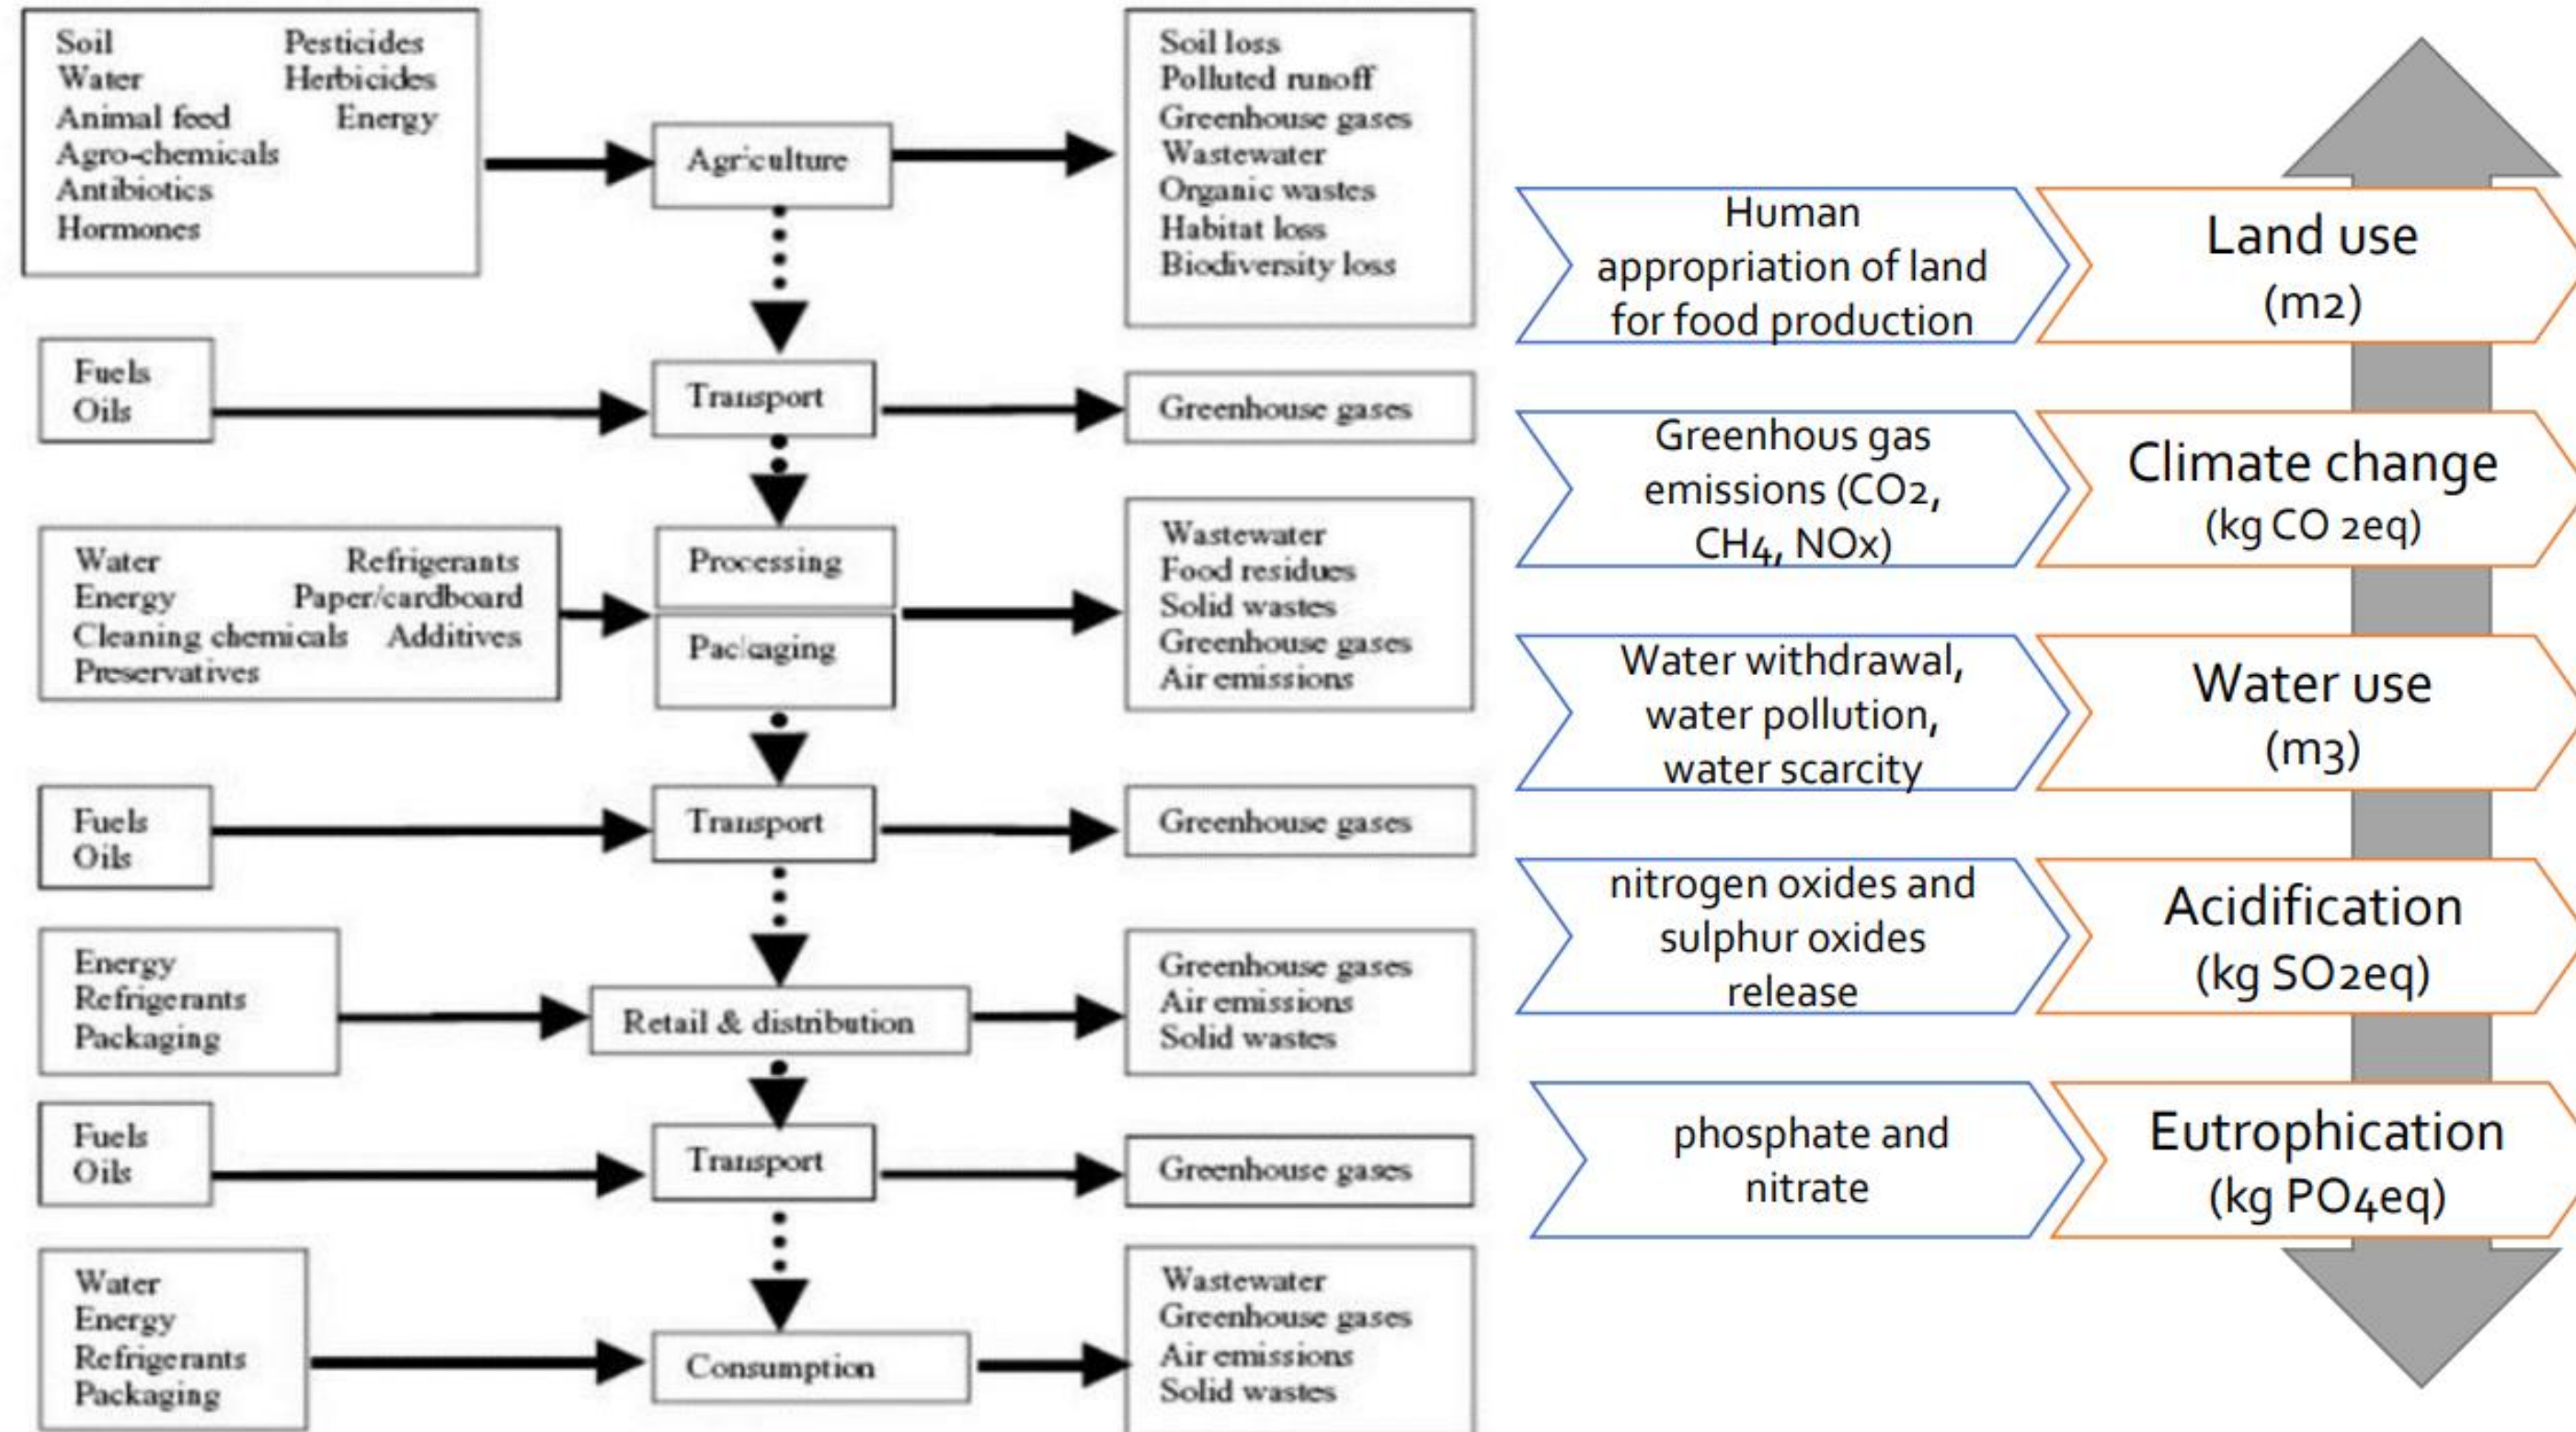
Soil
Water
Animal feed
Agro-chemicals
Antibiotics
Hormones
Pesticides
Herbicides
Energy

Agriculture

Soil loss
Polluted runoff
Greenhouse gases
Wastewater
Organic wastes
Habitat loss
Biodiversity loss

Fuels
Oils

Transport

Greenhouse gases

Water
Energy
Cleaning chemicals
Preservatives
Refrigerants
Paper/cardboard
Additives

Processing
Packaging

Wastewater
Food residues
Solid wastes
Greenhouse gases
Air emissions

Fuels
Oils

Transport

Greenhouse gases

Energy
Refrigerants
Packaging

Retail & distribution

Greenhouse gases
Air emissions
Solid wastes

Fuels
Oils

Transport

Greenhouse gases

Water
Energy
Refrigerants
Packaging

Consumption

Wastewater
Greenhouse gases
Air emissions
Solid wastes

Human appropriation of land for food production

Land use (m2)

Greenhous gas emissions (CO2, CH4, NOx)

Climate change (kg CO 2eq)

Water withdrawal, water pollution, water scarcity

Water use (m3)

nitrogen oxides and sulphur oxides release

Acidification (kg SO2eq)

phosphate and nitrate

Eutrophication (kg PO4eq)